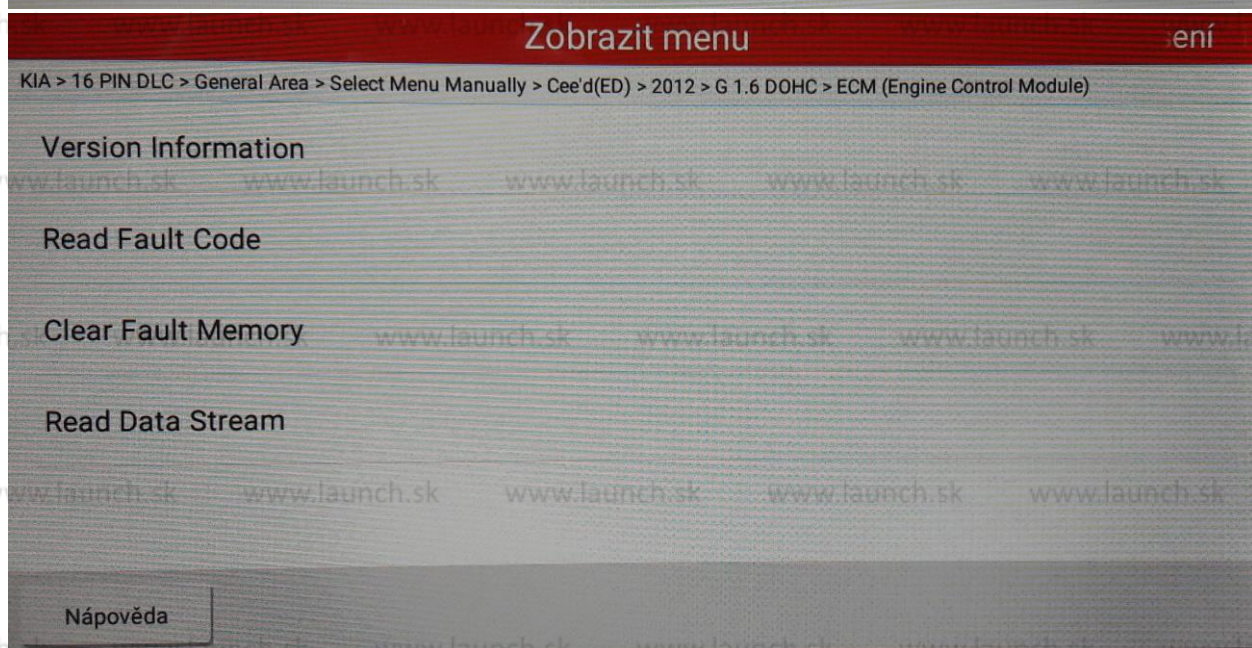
Zobrazit menu

ení

KIA > 16 PIN DLC > General Area > Select Menu Manually > Cee'd(ED) > 2012 > G 1.6 DOHC > ECM (Engine Control Module)

Version Information

www.launch.sk www.launch.sk www.launch.sk www.launch.sk www.launch.sk

Read Fault Code

Clear Fault Memory

www.launch.sk www.launch.sk www.launch.sk

Read Data Stream

www.launch.sk www.launch.sk www.launch.sk www.launch.sk www.launch.sk

Nápověda